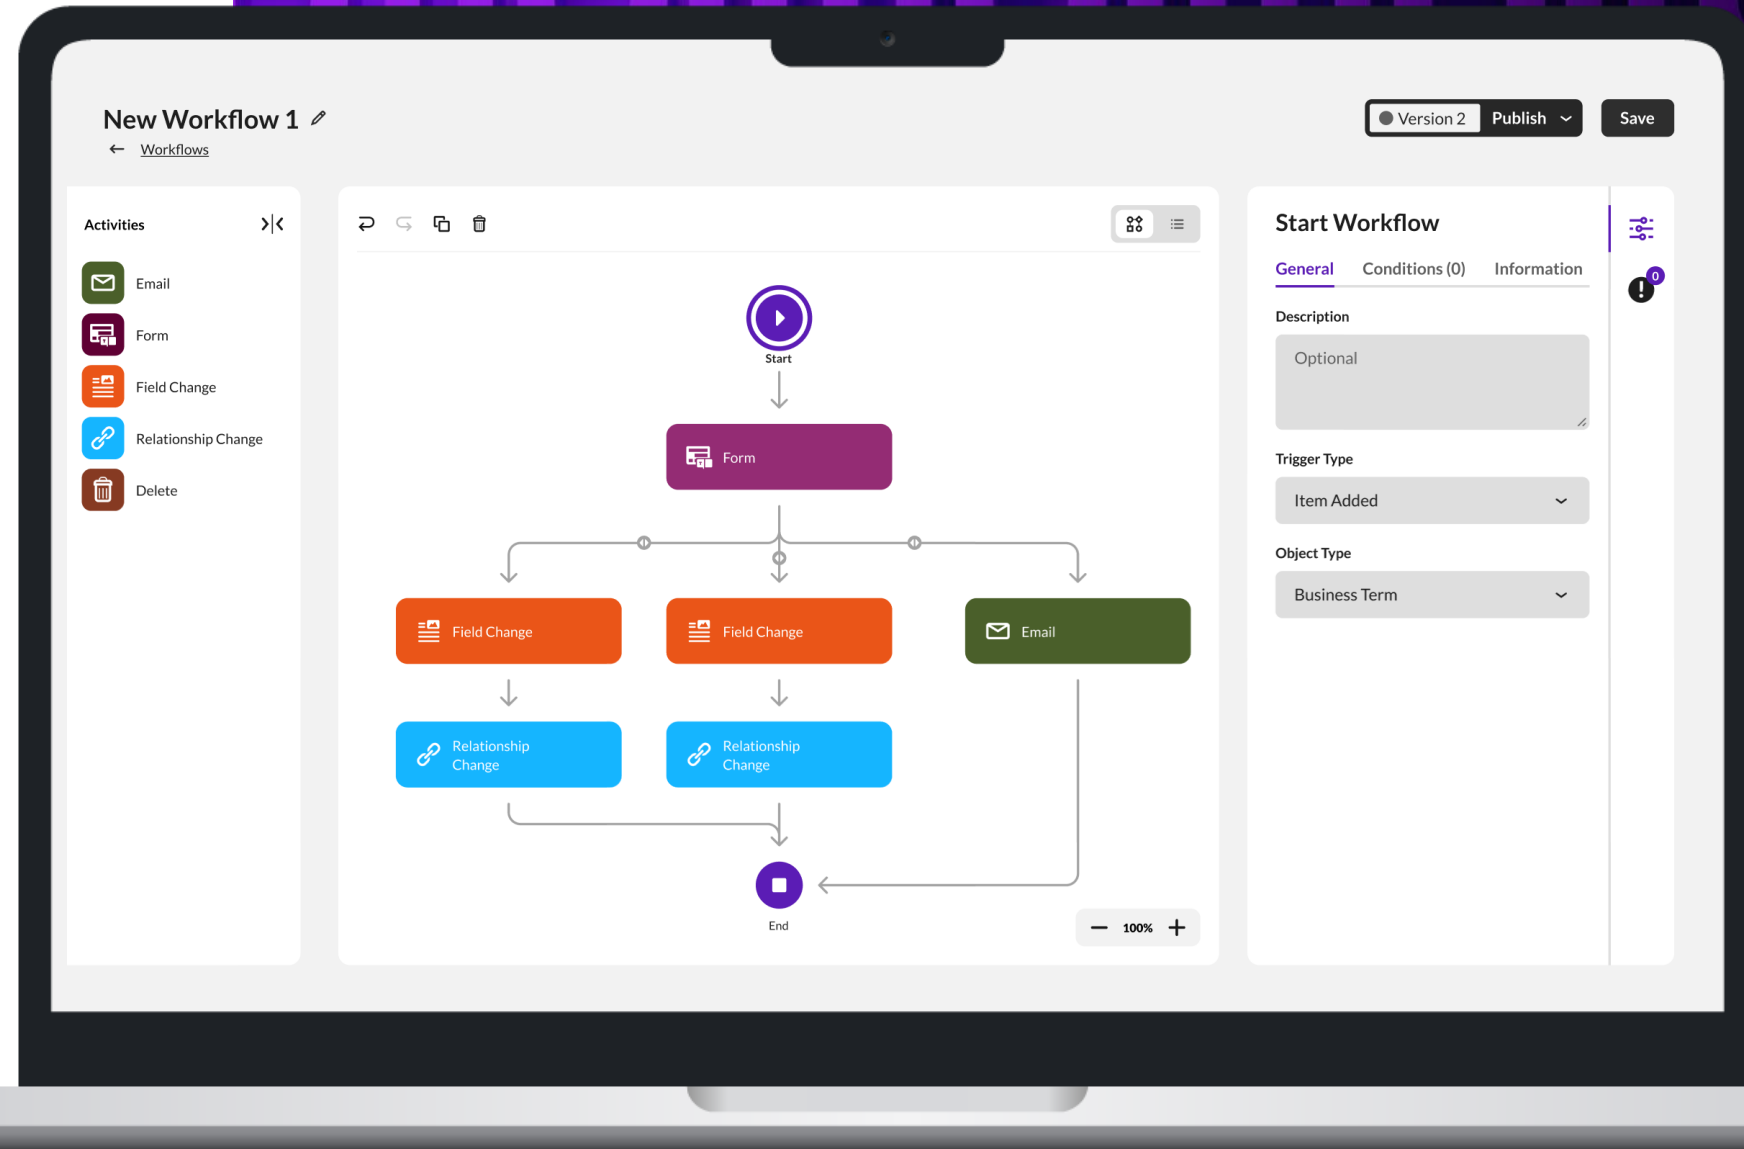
New Workflow 1

Workflows

Version 2 Publish

Save

Activities

Email

Form

Field Change

Relationship Change

Delete

Start

Form

Field Change

Field Change

Email

Relationship Change

Relationship Change

End

100%

Start Workflow

General Conditions (0) Information

0

Description

Optional

Trigger Type

Item Added

Object Type

Business Term